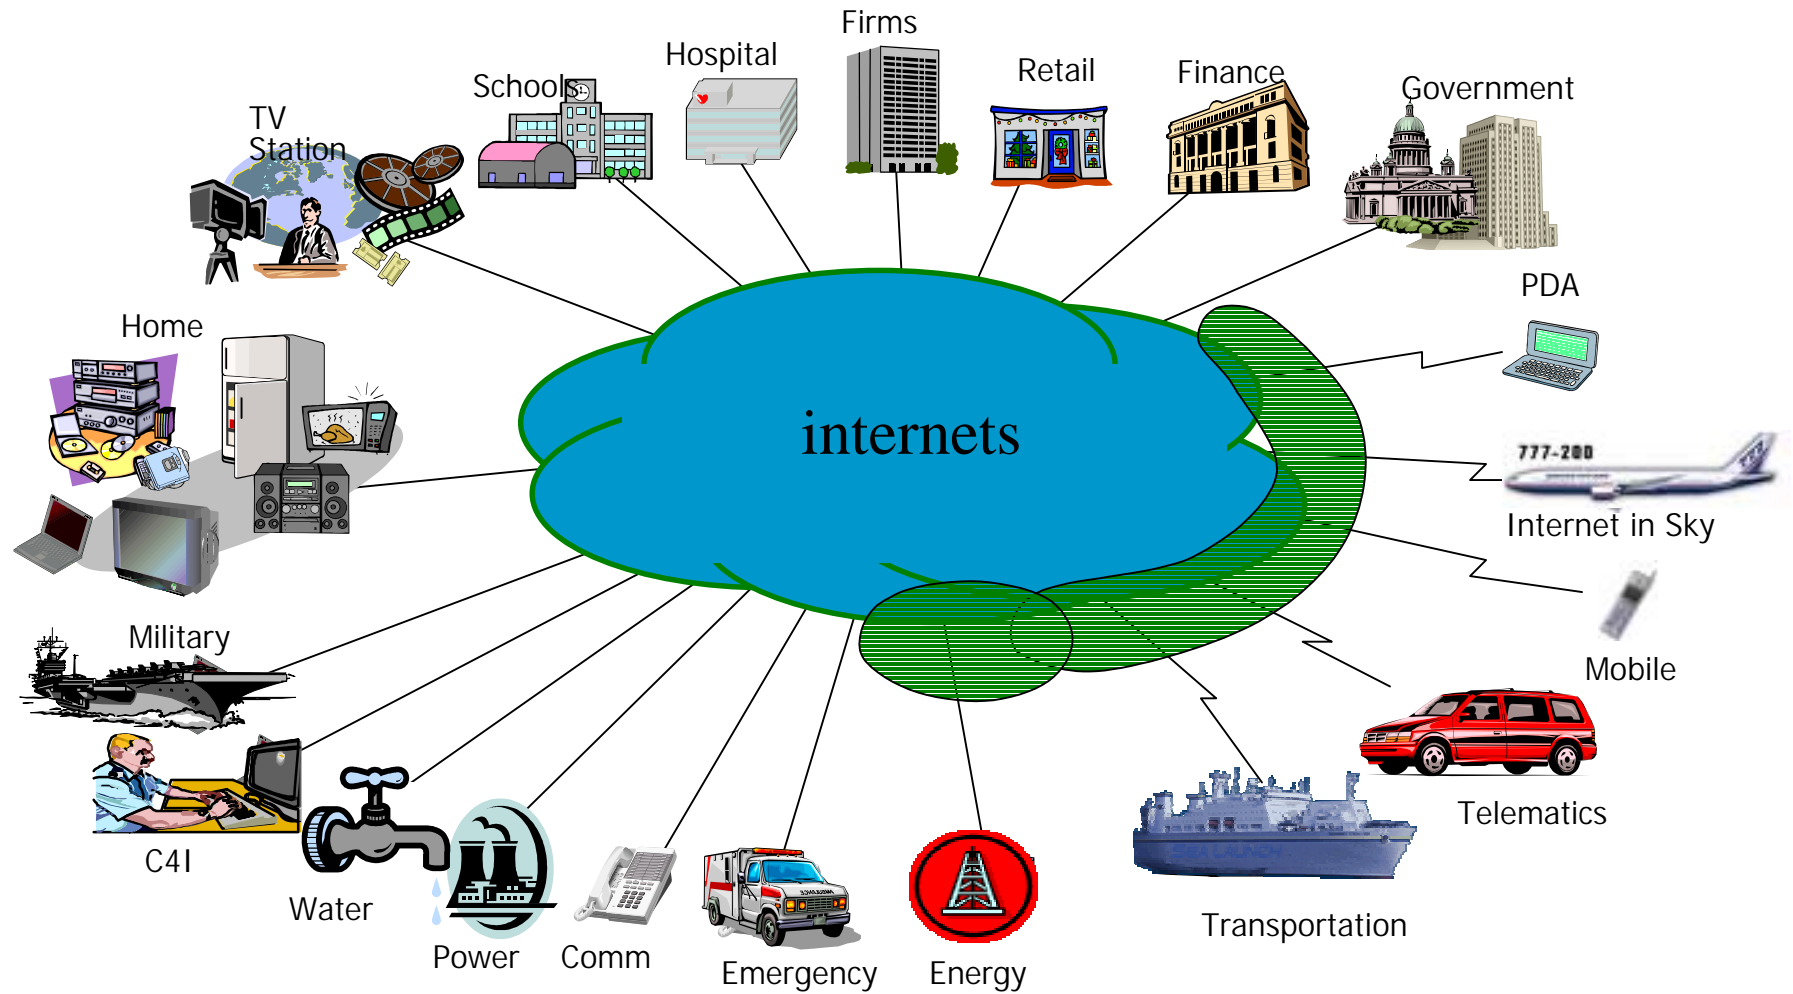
TV Station

Schools

Hospital

Firms

Retail

Finance

Government

Home

PDA

internets

777-200

Internet in Sky

Military

Mobile

C4I

Telematics

Water

Power

Comm

Emergency

Energy

Transportation